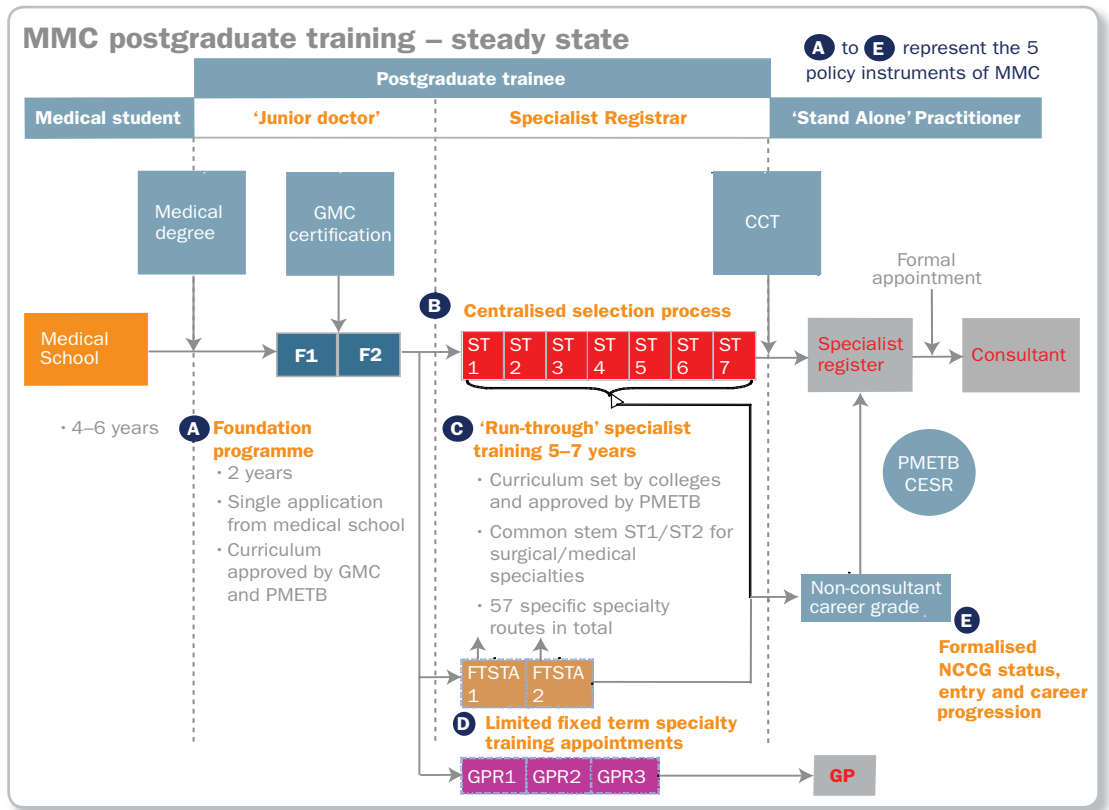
MMC postgraduate training – steady state

A to E represent the 5 policy instruments of MMC

Postgraduate trainee

Medical student

'Junior doctor'

Specialist Registrar

'Stand Alone' Practitioner

Medical degree

GMC certification

CCT

Formal appointment

B Centralised selection process

Medical School

F1

F2

| ST 1 | ST 2 | ST 3 | ST 4 | ST 5 | ST 6 | ST 7 |
|---|---|---|---|---|---|---|

Specialist register

Consultant

• 4–6 years

A Foundation programme
• 2 years
• Single application from medical school
• Curriculum approved by GMC and PMETB

C 'Run-through' specialist training 5–7 years
• Curriculum set by colleges and approved by PMETB
• Common stem ST1/ST2 for surgical/medical specialties
• 57 specific specialty routes in total

PMETB CESR

Non-consultant career grade

E Formalised NCCG status, entry and career progression

FTSTA 1

FTSTA 2

D Limited fixed term specialty training appointments

GPR1

GPR2

GPR3

GP